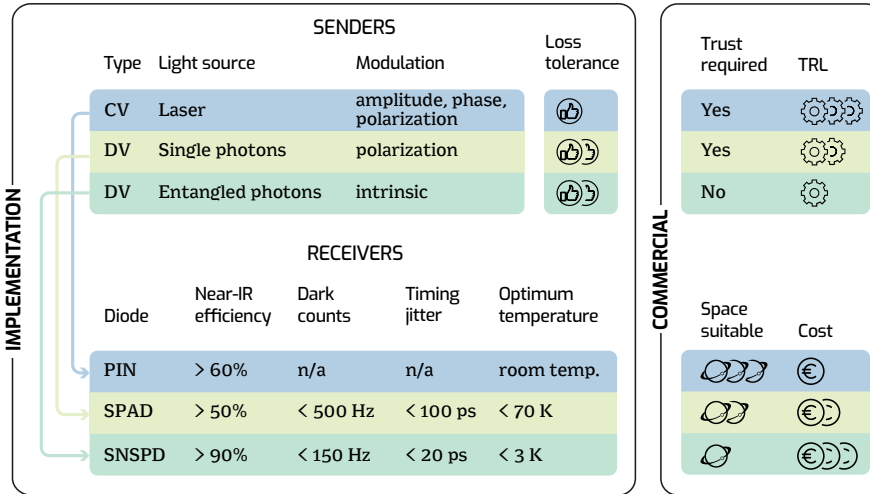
IMPLEMENTATION

SENDERS

| Type | Light source | Modulation | Loss tolerance |
|---|---|---|---|
| CV | Laser | amplitude, phase, polarization | |
| DV | Single photons | polarization | |
| DV | Entangled photons | intrinsic | |

RECEIVERS

| Diode | Near-IR efficiency | Dark counts | Timing jitter | Optimum temperature |
|---|---|---|---|---|
| PIN | > 60% | n/a | n/a | room temp. |
| SPAD | > 50% | < 500 Hz | < 100 ps | < 70 K |
| SNSPD | > 90% | < 150 Hz | < 20 ps | < 3 K |

COMMERCIAL

| Trust required | TRL |
|---|---|
| Yes | |
| Yes | |
| No | |

| Space suitable | Cost |
|---|---|
| | |
| | |
| | |